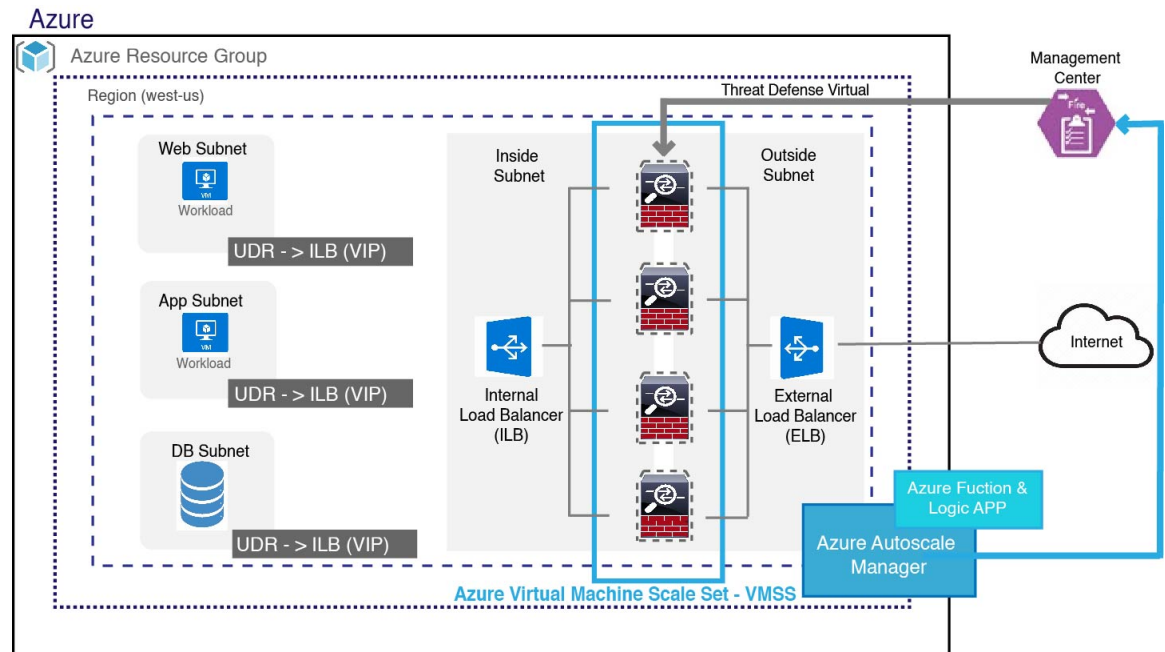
Azure

Azure Resource Group

Region (west-us)

Threat Defense Virtual

Management Center

Fire

Web Subnet

VM

Workload

UDR - > ILB (VIP)

App Subnet

VM

Workload

UDR - > ILB (VIP)

DB Subnet

UDR - > ILB (VIP)

Inside Subnet

Outside Subnet

Internal Load Balancer (ILB)

External Load Balancer (ELB)

Internet

Azure Fuction & Logic APP

Azure Autoscale Manager

Azure Virtual Machine Scale Set - VMSS